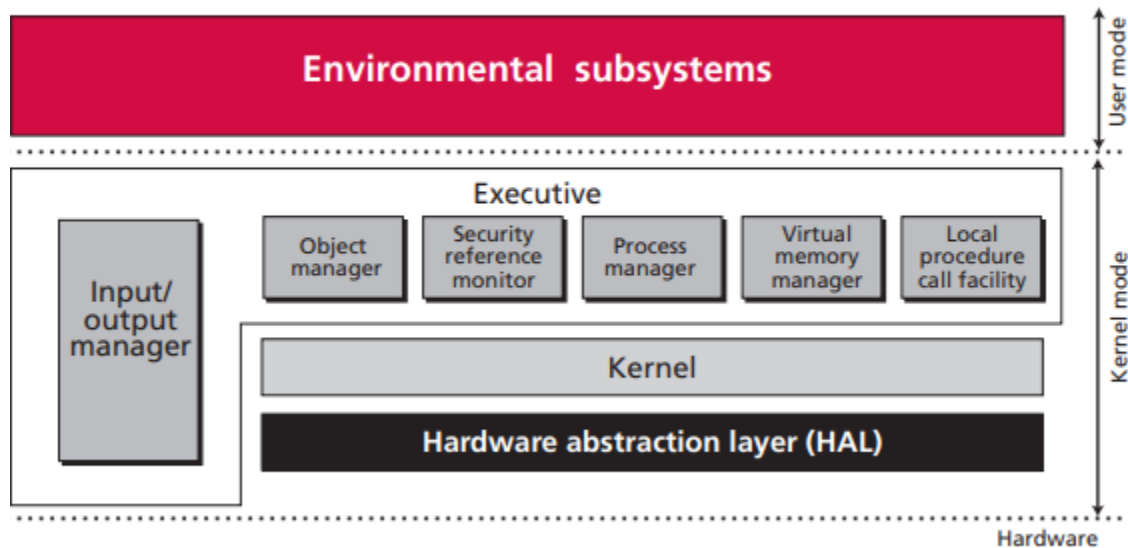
Environmental subsystems

User mode

Executive

Input/ output manager

Object manager

Security reference monitor

Process manager

Virtual memory manager

Local procedure call facility

Kernel

Hardware abstraction layer (HAL)

Kernel mode

Hardware